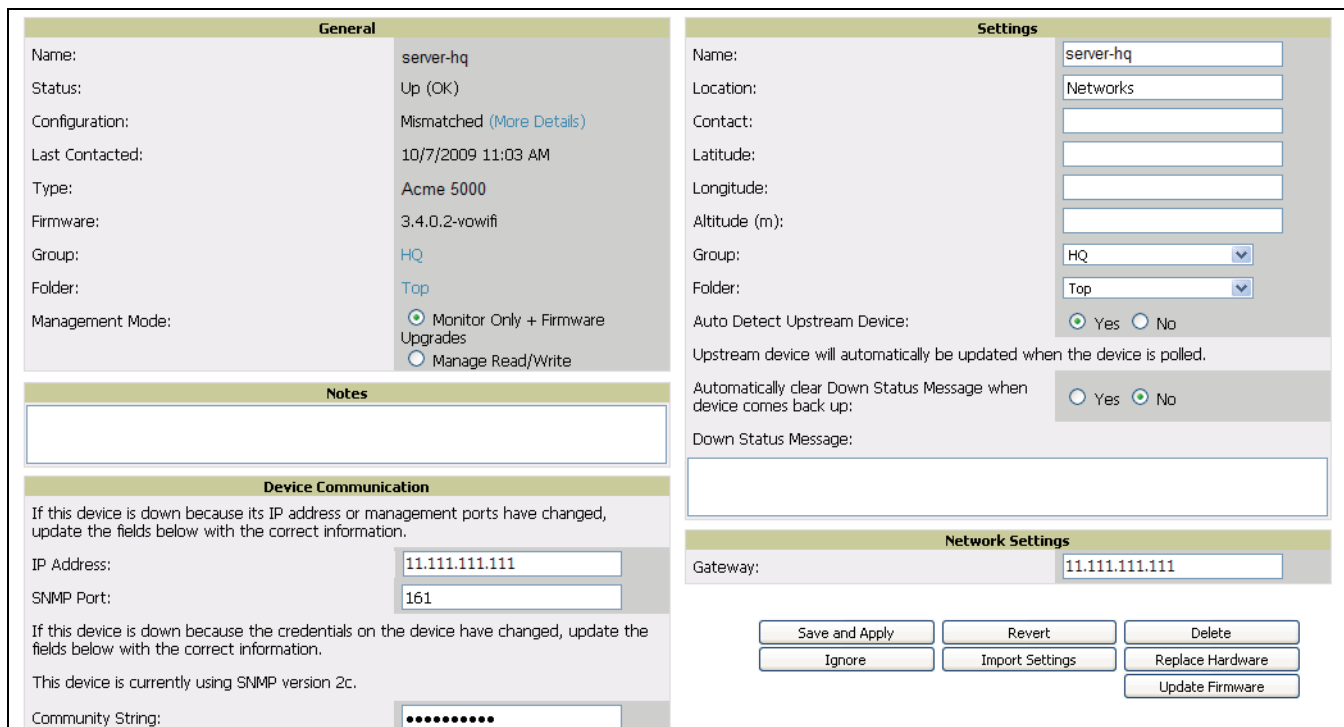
| General | |
|---|---|
| Name: | server-hq |
| Status: | Up (OK) |
| Configuration: | Mismatched (More Details) |
| Last Contacted: | 10/7/2009 11:03 AM |
| Type: | Acme 5000 |
| Firmware: | 3.4.0.2-vowifi |
| Group: | HQ |
| Folder: | Top |
| Management Mode: | Monitor Only + Firmware Upgrades; Manage Read/Write |

Notes

Device Communication

If this device is down because its IP address or management ports have changed, update the fields below with the correct information.

| | |
|---|---|
| IP Address: | 11.111.111.111 |
| SNMP Port: | 161 |

If this device is down because the credentials on the device have changed, update the fields below with the correct information.

This device is currently using SNMP version 2c.

| | |
|---|---|
| Community String: | ••••••••••• |

| Settings | |
|---|---|
| Name: | server-hq |
| Location: | Networks |
| Contact: | |
| Latitude: | |
| Longitude: | |
| Altitude (m): | |
| Group: | HQ |
| Folder: | Top |
| Auto Detect Upstream Device: | Yes No |

Upstream device will automatically be updated when the device is polled.

| | |
|---|---|
| Automatically clear Down Status Message when device comes back up: | Yes No |

Down Status Message:

| Network Settings | |
|---|---|
| Gateway: | 11.111.111.111 |

Save and Apply | Revert | Delete
Ignore | Import Settings | Replace Hardware
Update Firmware